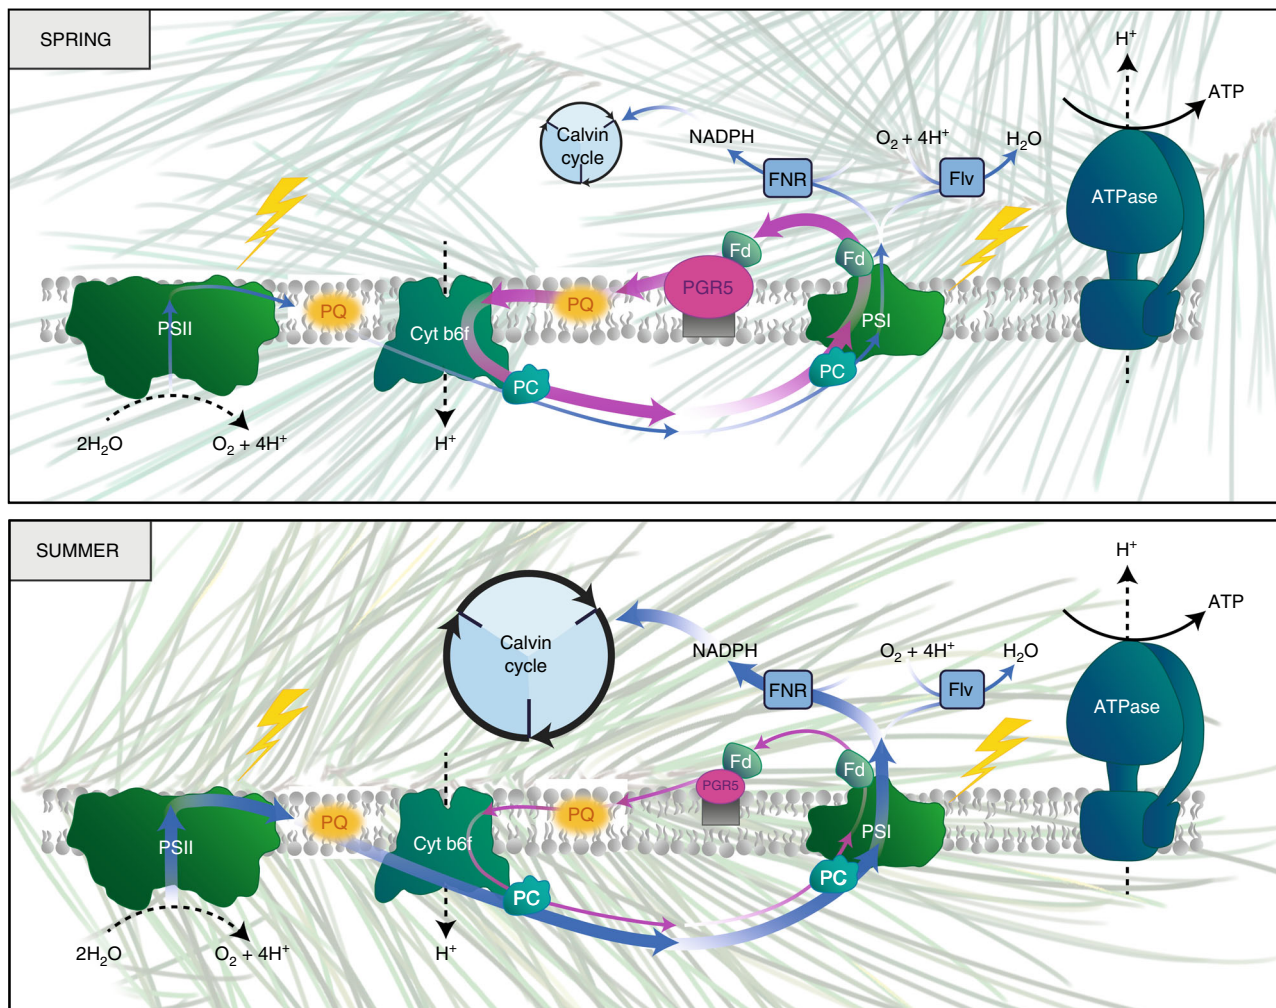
SPRING

$H^+$

ATP

Calvin cycle

NADPH

$O_2 + 4H^+$

$H_2O$

FNR

Flv

ATPase

Fd

Fd

PGR5

PQ

PQ

PSII

Cyt b6f

PSI

PC

PC

$2H_2O$

$O_2 + 4H^+$

$H^+$

SUMMER

$H^+$

ATP

Calvin cycle

NADPH

$O_2 + 4H^+$

$H_2O$

FNR

Flv

ATPase

Fd

Fd

PGR5

PQ

PQ

PSII

Cyt b6f

PSI

PC

PC

$2H_2O$

$O_2 + 4H^+$

$H^+$